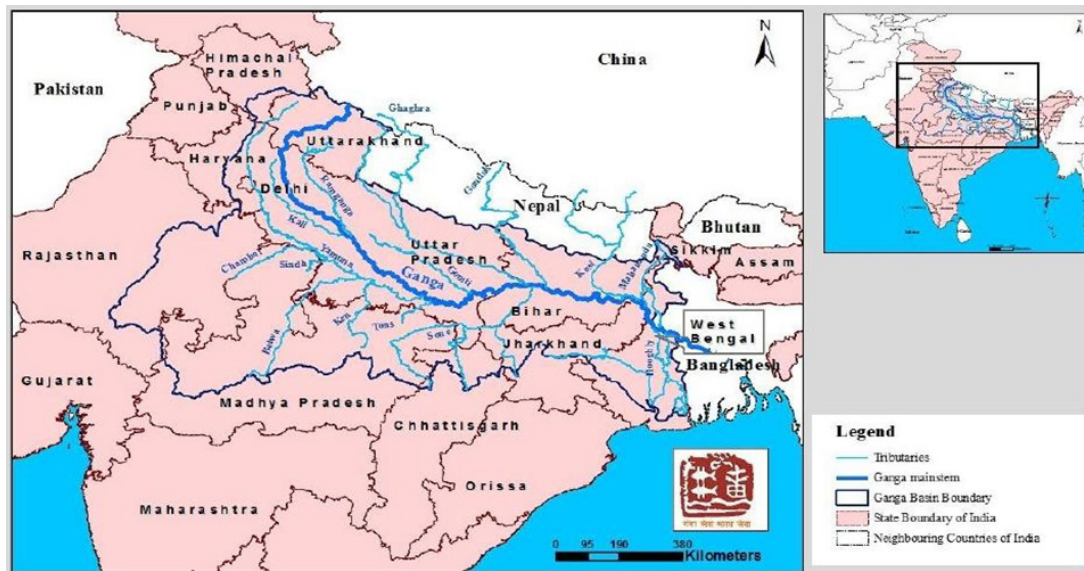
N

China

Himachal Pradesh

Pakistan

Punjab

Ghaghra

Uttarakhand

Haryana

Delhi

Ramganga

Gandak

Nepal

Bhutan

Kali

Sikkim

Rajasthan

Uttar Pradesh

Chambal

Sindh

Yamuna

Gomti

Kosi

Mahananda

Assam

Ganga

Betwa

Ken

Tons

Son

Bihar

West Bengal

Jharkhand

Hooghly

Bangladesh

Gujarat

Madhya Pradesh

Chhattisgarh

Orissa

Maharashtra

0 95 190 380 Kilometers

Legend
Tributaries
Ganga mainstem
Ganga Basin Boundary
State Boundary of India
Neighbouring Countries of India